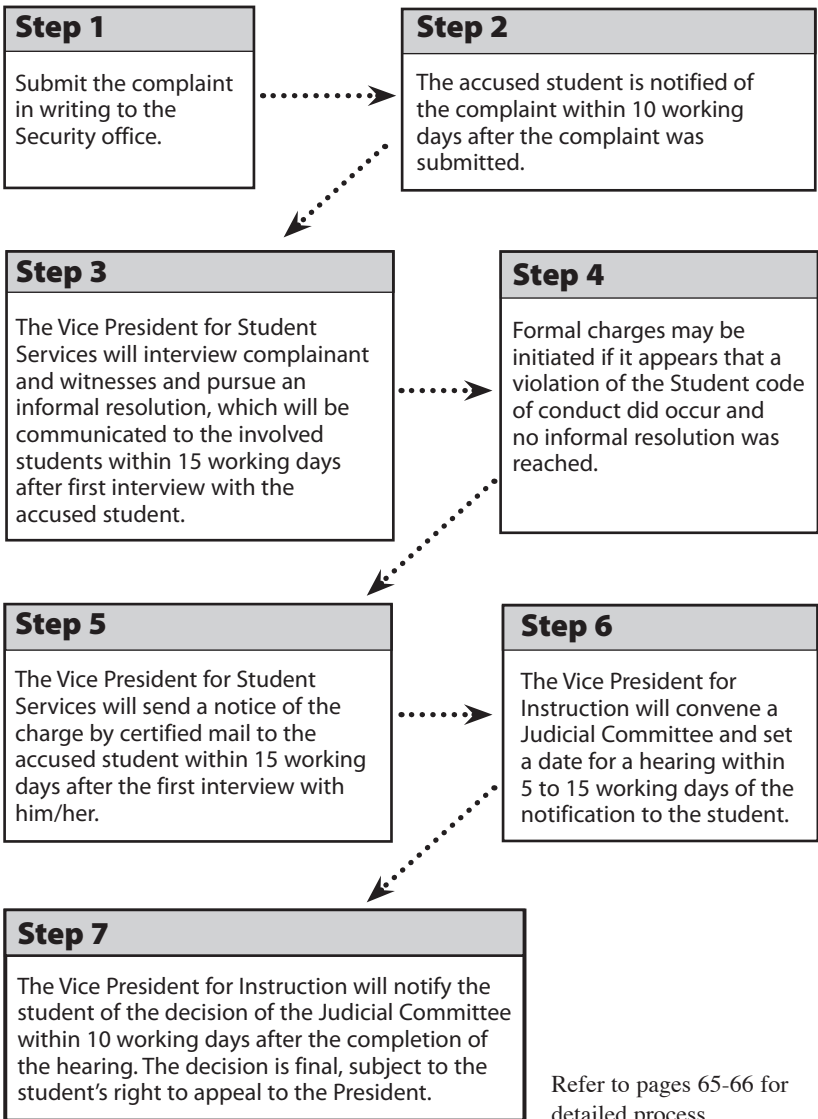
Step 1

Submit the complaint in writing to the Security office.

Step 2

The accused student is notified of the complaint within 10 working days after the complaint was submitted.

Step 3

The Vice President for Student Services will interview complainant and witnesses and pursue an informal resolution, which will be communicated to the involved students within 15 working days after first interview with the accused student.

Step 4

Formal charges may be initiated if it appears that a violation of the Student code of conduct did occur and no informal resolution was reached.

Step 5

The Vice President for Student Services will send a notice of the charge by certified mail to the accused student within 15 working days after the first interview with him/her.

Step 6

The Vice President for Instruction will convene a Judicial Committee and set a date for a hearing within 5 to 15 working days of the notification to the student.

Step 7

The Vice President for Instruction will notify the student of the decision of the Judicial Committee within 10 working days after the completion of the hearing. The decision is final, subject to the student's right to appeal to the President.

Refer to pages 65-66 for detailed process.